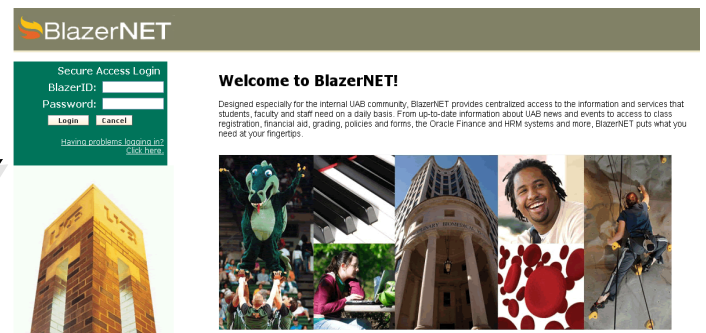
BlazerNET

Secure Access Login
BlazerID:
Password:
Login Cancel

Having problems logging in? Click here.

Welcome to BlazerNET!

Designed especially for the internal UAB community, BlazerNET provides centralized access to the information and services that students, faculty and staff need on a daily basis. From up-to-date information about UAB news and events to access to class registration, financial aid, grading, policies and forms, the Oracle Finance and HRM systems and more, BlazerNET puts what you need at your fingertips.